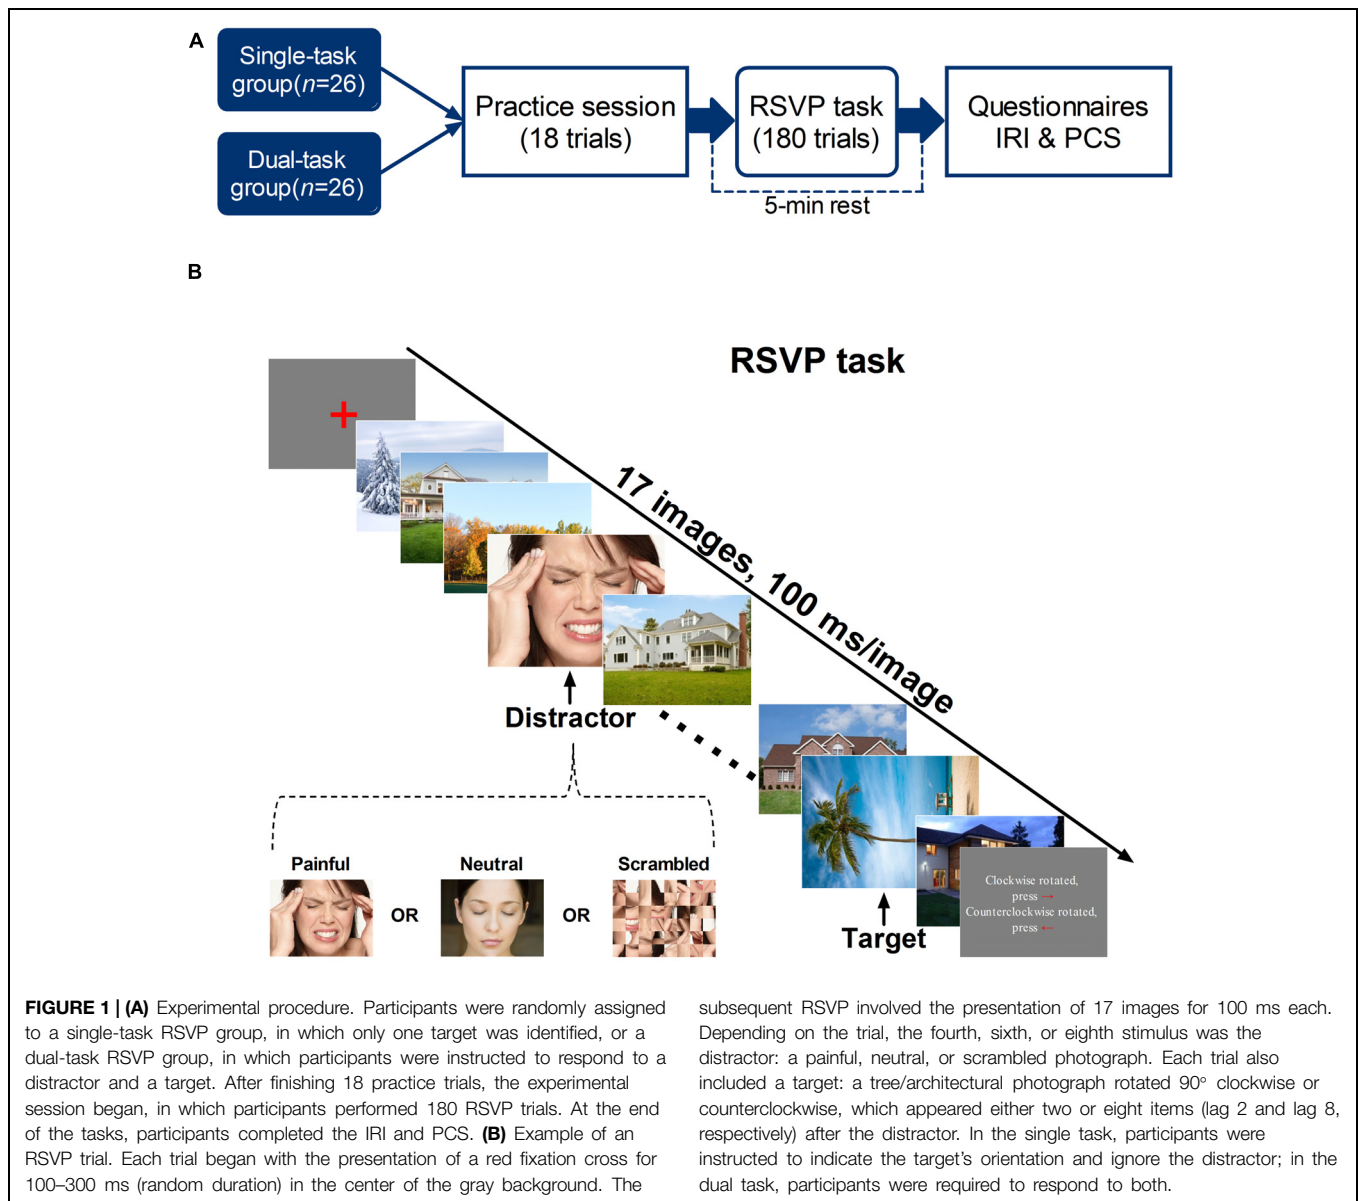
A

Single-task group($n$=26)

Dual-task group($n$=26)

Practice session (18 trials)

RSVP task (180 trials)

Questionnaires IRI & PCS

5-min rest

B

RSVP task

17 images, 100 ms/image

Distractor

Painful

OR

Neutral

OR

Scrambled

Target

Clockwise rotated, press →
Counterclockwise rotated, press ←

FIGURE 1 | (A) Experimental procedure. Participants were randomly assigned to a single-task RSVP group, in which only one target was identified, or a dual-task RSVP group, in which participants were instructed to respond to a distractor and a target. After finishing 18 practice trials, the experimental session began, in which participants performed 180 RSVP trials. At the end of the tasks, participants completed the IRI and PCS. (B) Example of an RSVP trial. Each trial began with the presentation of a red fixation cross for 100–300 ms (random duration) in the center of the gray background. The subsequent RSVP involved the presentation of 17 images for 100 ms each. Depending on the trial, the fourth, sixth, or eighth stimulus was the distractor: a painful, neutral, or scrambled photograph. Each trial also included a target: a tree/architectural photograph rotated 90° clockwise or counterclockwise, which appeared either two or eight items (lag 2 and lag 8, respectively) after the distractor. In the single task, participants were instructed to indicate the target's orientation and ignore the distractor; in the dual task, participants were required to respond to both.